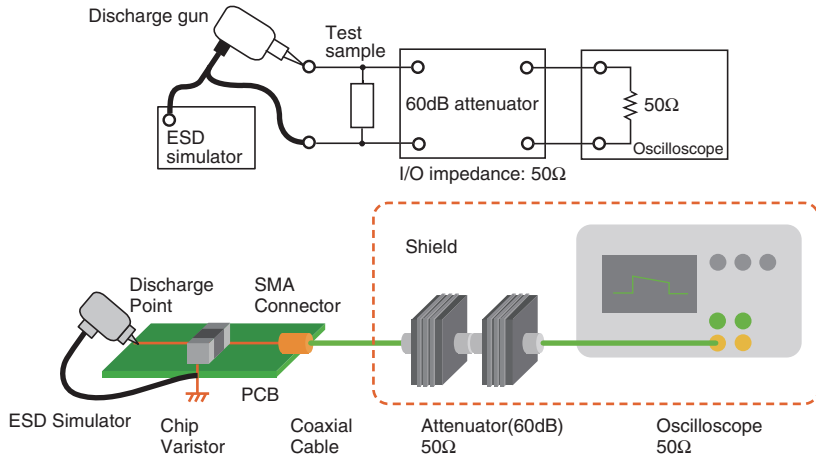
Discharge gun

Test sample

ESD simulator

60dB attenuator

$50\Omega$

Oscilloscope

I/O impedance: $50\Omega$

Shield

Discharge Point

SMA Connector

ESD Simulator

Chip Varistor

PCB

Coaxial Cable

Attenuator(60dB) $50\Omega$

Oscilloscope $50\Omega$